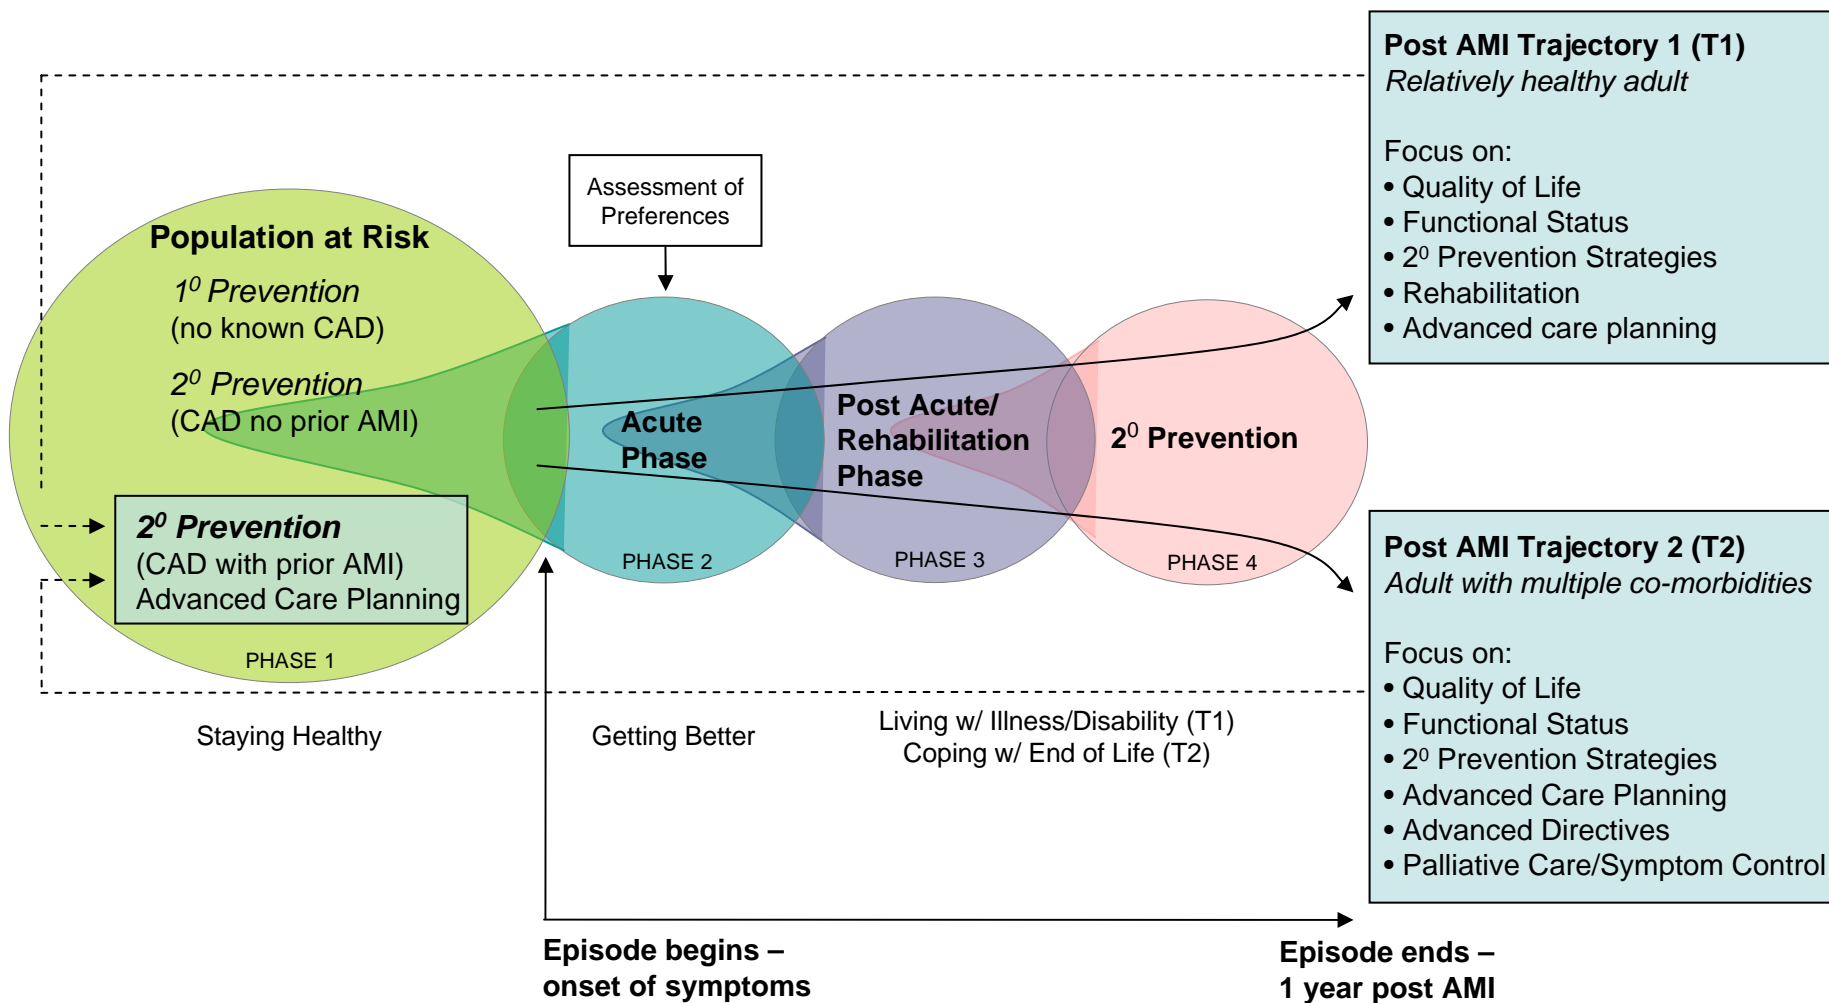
Post AMI Trajectory 1 (T1)
Relatively healthy adult

Focus on:
• Quality of Life
• Functional Status
• $2^0$ Prevention Strategies
• Rehabilitation
• Advanced care planning

Assessment of Preferences

Population at Risk
$1^0$ Prevention
(no known CAD)
$2^0$ Prevention
(CAD no prior AMI)

$2^0$ Prevention
(CAD with prior AMI)
Advanced Care Planning

PHASE 1

Acute Phase

PHASE 2

Post Acute/ Rehabilitation Phase

PHASE 3

$2^0$ Prevention

PHASE 4

Post AMI Trajectory 2 (T2)
Adult with multiple co-morbidities

Focus on:
• Quality of Life
• Functional Status
• $2^0$ Prevention Strategies
• Advanced Care Planning
• Advanced Directives
• Palliative Care/Symptom Control

Staying Healthy

Getting Better

Living w/ Illness/Disability (T1)
Coping w/ End of Life (T2)

Episode begins – onset of symptoms

Episode ends – 1 year post AMI